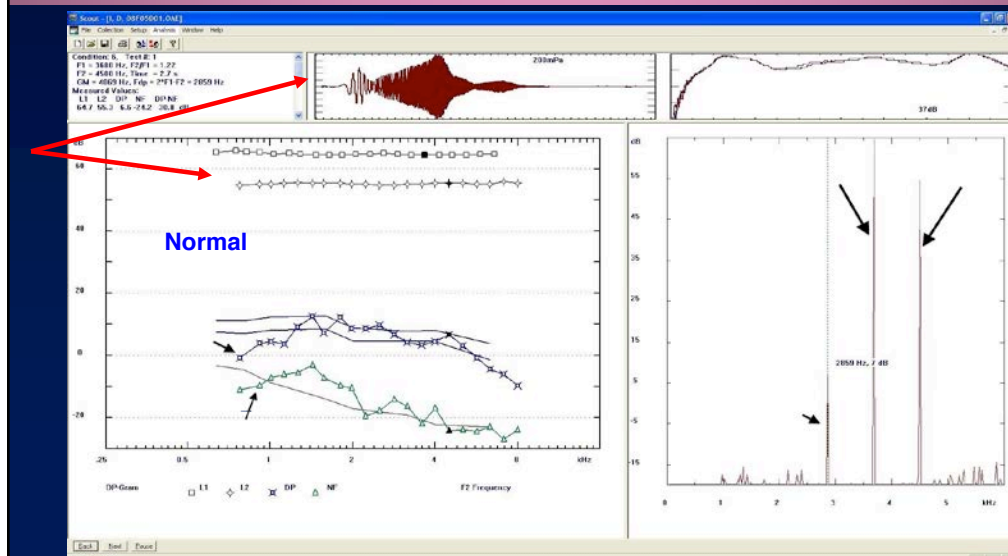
Scout - [L.D. 08F05001.OAE]

File Collection Setup Analysis Window Help

Condition: 6, Test #: 1
F1 = 3680 Hz, F2/F1 = 1.22
F2 = 4500 Hz, Time = 2.7 s
GM = 4069 Hz, Fdp = 2*F1-F2 = 2859 Hz
Measured Values:
L1 L2 DP NF DP-NF
64.7 55.3 6.6 -24.2 30.8 dB

200mPa

37dB

dB
60
40
20
0
-20

Normal

.25 0.5 1 2 4 8 kHz

DP-Gram □ L1 ◇ L2 ⌘ DP △ NF F2 Frequency

dB
55
45
35
25
15
5
-5
-15

2859 Hz, 7 dB

0 1 2 3 4 5 kHz

Back Next Pause